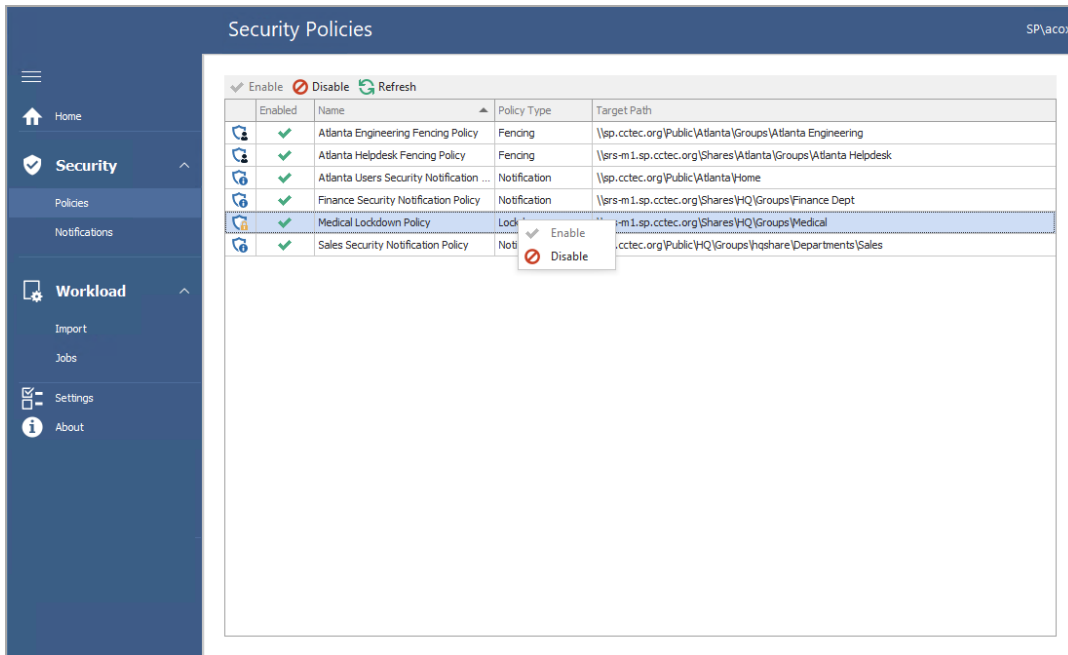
Security Policies

SP\acox

Home

Security

Policies

Notifications

Workload

Import

Jobs

Settings

About

Enable Disable Refresh

| | Enabled | Name | Policy Type | Target Path |
|---|---|---|---|---|
| | ✔ | Atlanta Engineering Fencing Policy | Fencing | \\sp.cctec.org\Public\Atlanta\Groups\Atlanta Engineering |
| | ✔ | Atlanta Helpdesk Fencing Policy | Fencing | \\srs-m1.sp.cctec.org\Shares\Atlanta\Groups\Atlanta Helpdesk |
| | ✔ | Atlanta Users Security Notification ... | Notification | \\sp.cctec.org\Public\Atlanta\Home |
| | ✔ | Finance Security Notification Policy | Notification | \\srs-m1.sp.cctec.org\Shares\HQ\Groups\Finance Dept |
| | ✔ | Medical Lockdown Policy | Lock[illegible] | \\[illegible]-m1.sp.cctec.org\Shares\HQ\Groups\Medical |
| | ✔ | Sales Security Notification Policy | Noti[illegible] | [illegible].cctec.org\Public\HQ\Groups\hqshare\Departments\Sales |

Enable

Disable